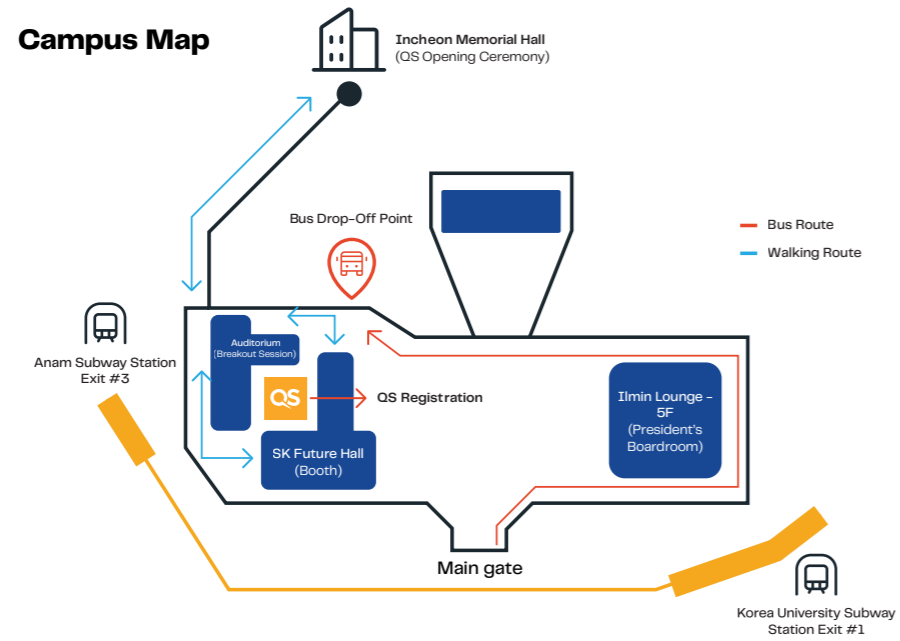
Campus Map

Incheon Memorial Hall
(QS Opening Ceremony)

Bus Drop-Off Point

Bus Route
Walking Route

Anam Subway Station
Exit #3

Auditorium
(Breakout Session)

QS

QS Registration

SK Future Hall
(Booth)

Ilmin Lounge - 5F
(President's Boardroom)

Main gate

Korea University Subway
Station Exit #1